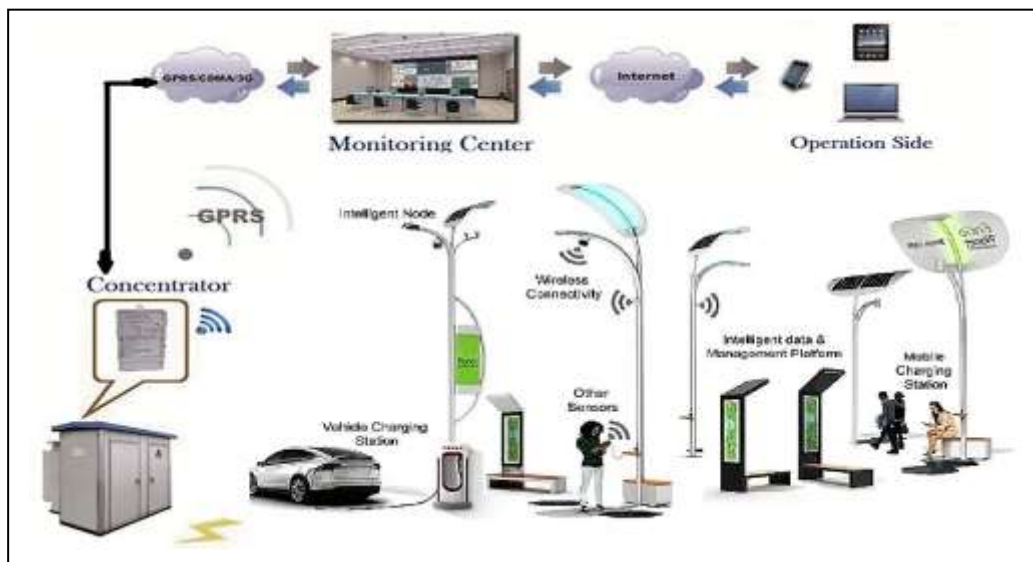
GPRS/CDMA/3G

Monitoring Center

Internet

Operation Side

GPRS

Concentrator

Intelligent Node

Wireless Connectivity

Intelligent data & Management Platform

Mobile Charging Station

Vehicle Charging Station

Other Sensors